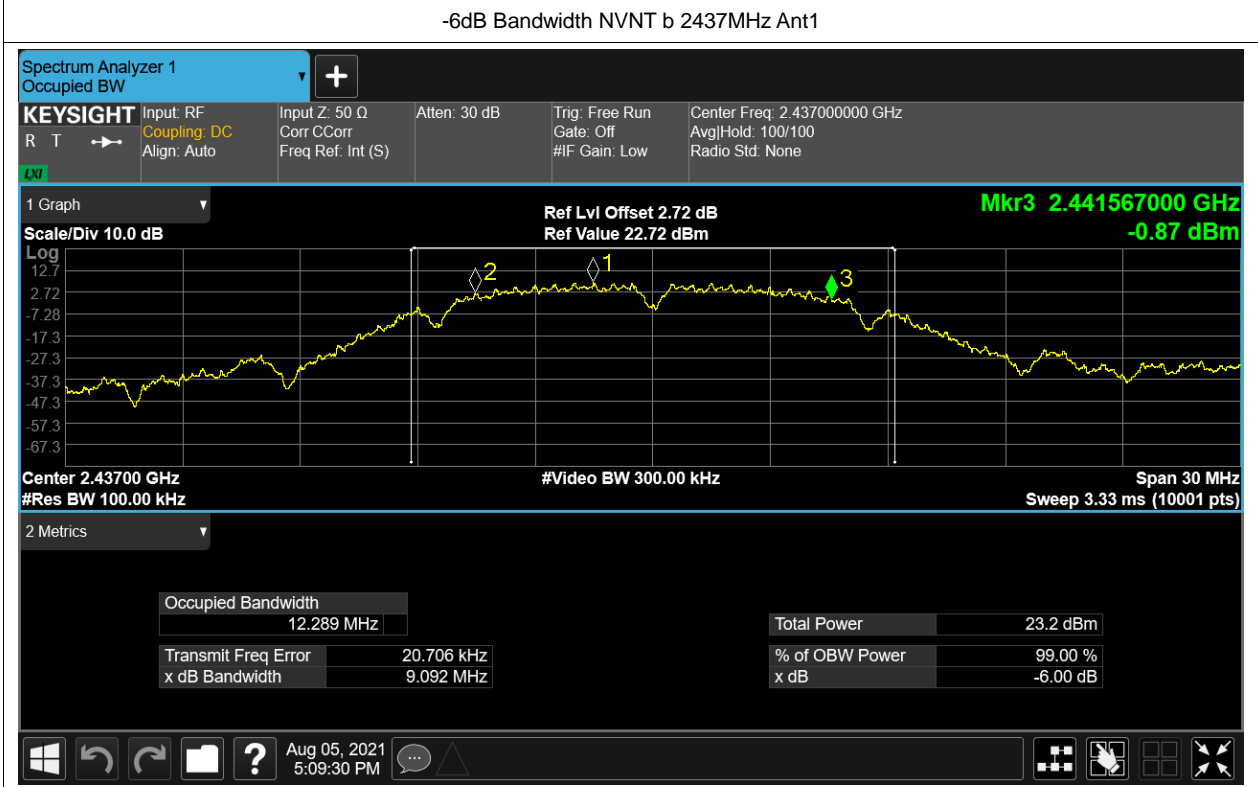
-6dB Bandwidth NVNT b 2437MHz Ant1

Spectrum Analyzer 1
Occupied BW

KEYSIGHT
R T
LXI

Input: RF
Coupling: DC
Align: Auto

Input Z: 50 Ω
Corr CCorr
Freq Ref: Int (S)

Atten: 30 dB

Trig: Free Run
Gate: Off
#IF Gain: Low

Center Freq: 2.437000000 GHz
Avg|Hold: 100/100
Radio Std: None

1 Graph

Scale/Div 10.0 dB

Ref Lvl Offset 2.72 dB
Ref Value 22.72 dBm

Mkr3 2.441567000 GHz
-0.87 dBm

Log
12.7
2.72
-7.28
-17.3
-27.3
-37.3
-47.3
-57.3
-67.3

2
1
3

Center 2.43700 GHz
#Res BW 100.00 kHz
#Video BW 300.00 kHz
Span 30 MHz
Sweep 3.33 ms (10001 pts)

2 Metrics

| Occupied Bandwidth | |
|---|---|
| 12.289 MHz | |

| Total Power | 23.2 dBm |
|---|---|

| Transmit Freq Error | 20.706 kHz |
|---|---|
| x dB Bandwidth | 9.092 MHz |

| % of OBW Power | 99.00 % |
|---|---|
| x dB | -6.00 dB |

Aug 05, 2021
5:09:30 PM